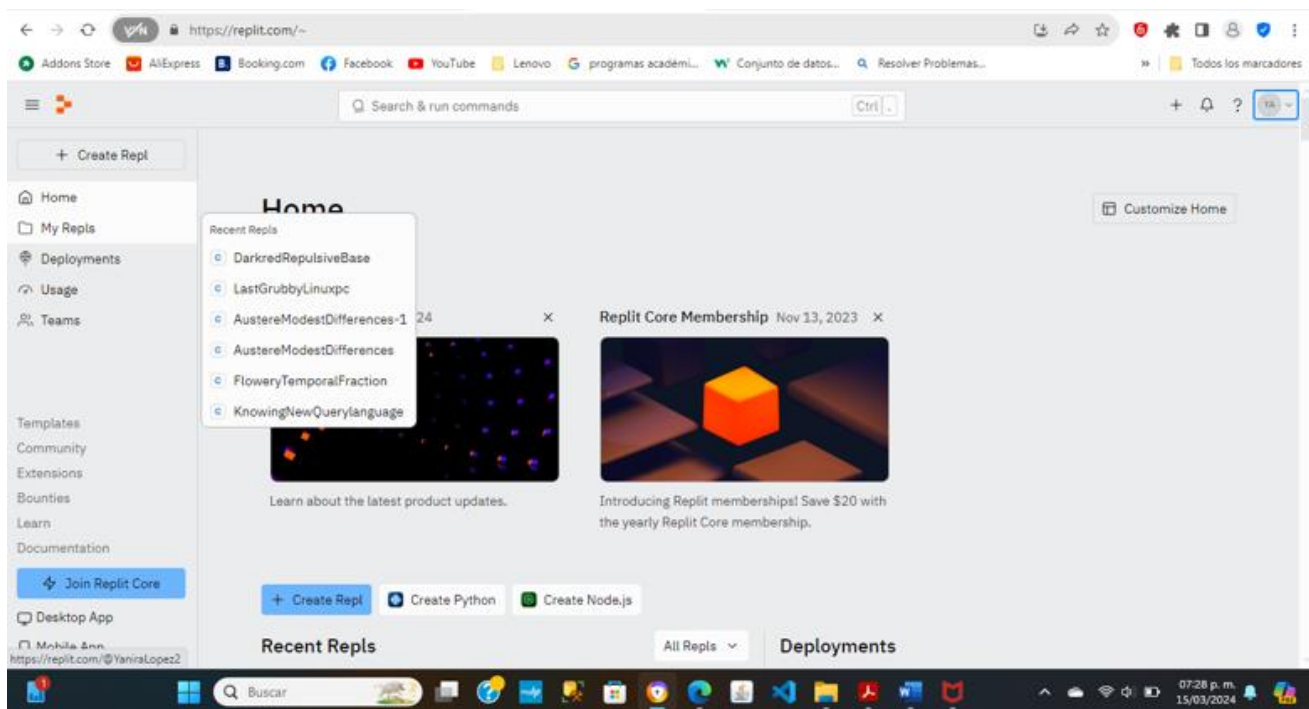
https://replit.com/~

Addons Store AliExpress Booking.com Facebook YouTube Lenovo programas académi... Conjunto de datos... Resolver Problemas... » Todos los marcadores

Search & run commands Ctrl .

+ Create Repl

Home
My Repls
Deployments
Usage
Teams

Templates
Community
Extensions
Bounties
Learn
Documentation

Join Replit Core

Desktop App
Mobile App

https://replit.com/@YaniraLopez2

Home

Recent Repls
DarkredRepulsiveBase
LastGrubbyLinuxpc
AustereModestDifferences-1
AustereModestDifferences
FloweryTemporalFraction
KnowingNewQuerylanguage

24 ×

Customize Home

Replit Core Membership Nov 13, 2023 ×

Learn about the latest product updates.

Introducing Replit memberships! Save $20 with the yearly Replit Core membership.

+ Create Repl Create Python Create Node.js

Recent Repls All Repls Deployments

Buscar

07:28 p. m. 15/03/2024